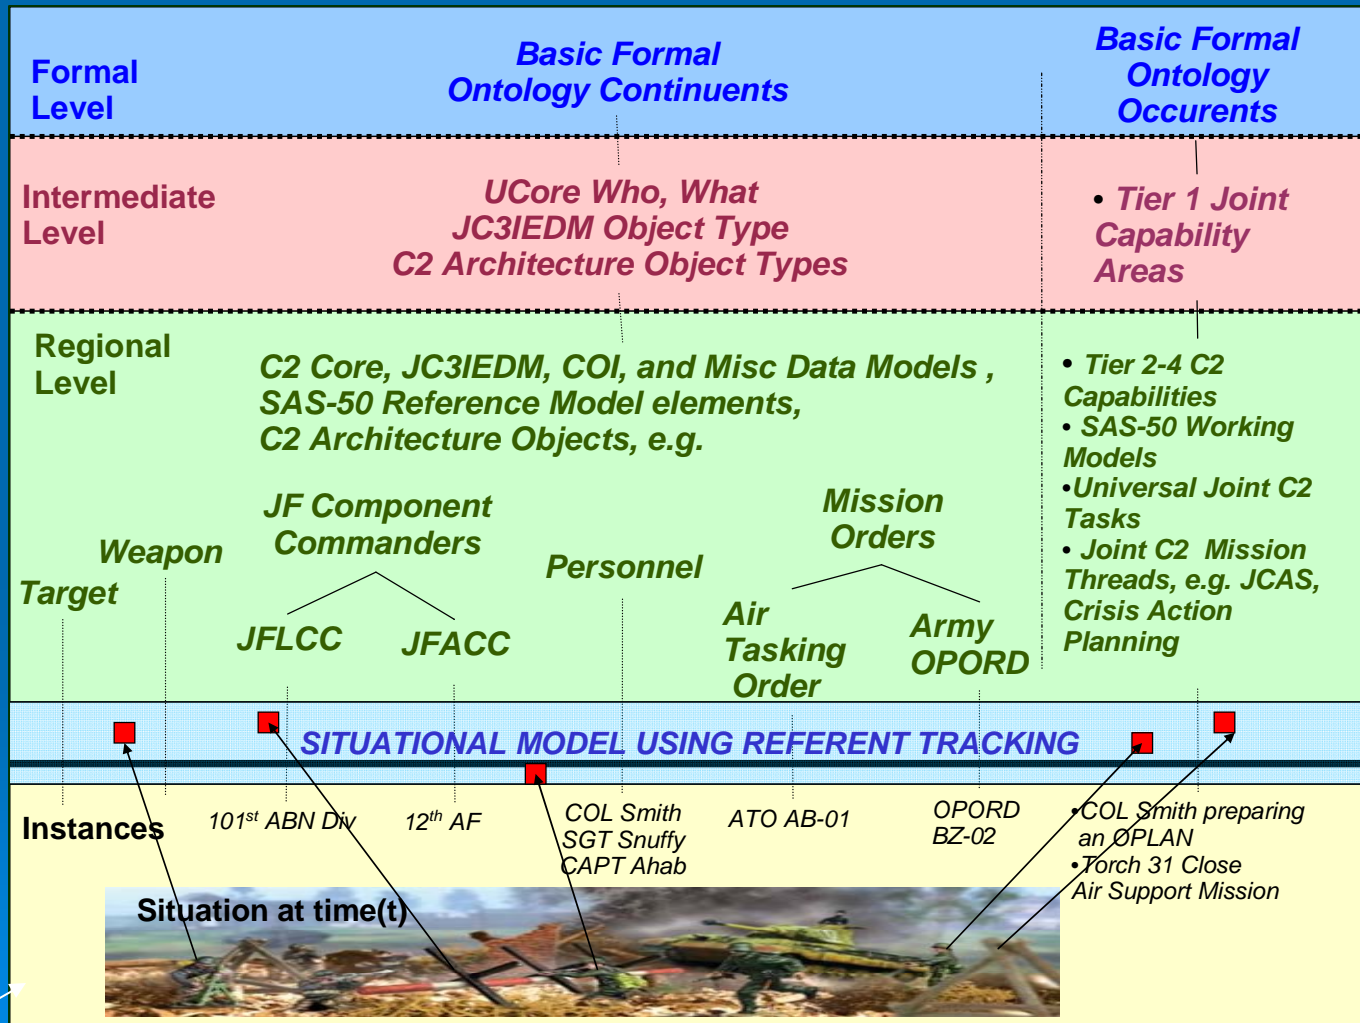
Formal Level

Basic Formal Ontology Continuents

Basic Formal Ontology Occurents

Intermediate Level

UCore Who, What
JC3IEDM Object Type
C2 Architecture Object Types

• Tier 1 Joint Capability Areas

Regional Level

C2 Core, JC3IEDM, COI, and Misc Data Models , SAS-50 Reference Model elements, C2 Architecture Objects, e.g.

• Tier 2-4 C2 Capabilities
• SAS-50 Working Models
•Universal Joint C2 Tasks
• Joint C2 Mission Threads, e.g. JCAS, Crisis Action Planning

JF Component Commanders

Mission Orders

Weapon

Target

Personnel

JFLCC

JFACC

Air Tasking Order

Army OPORD

SITUATIONAL MODEL USING REFERENT TRACKING

Instances

$101^{st}$ ABN Div

$12^{th}$ AF

COL Smith
SGT Snuffy
CAPT Ahab

ATO AB-01

OPORD BZ-02

•COL Smith preparing an OPLAN
•Torch 31 Close Air Support Mission

Situation at time(t)